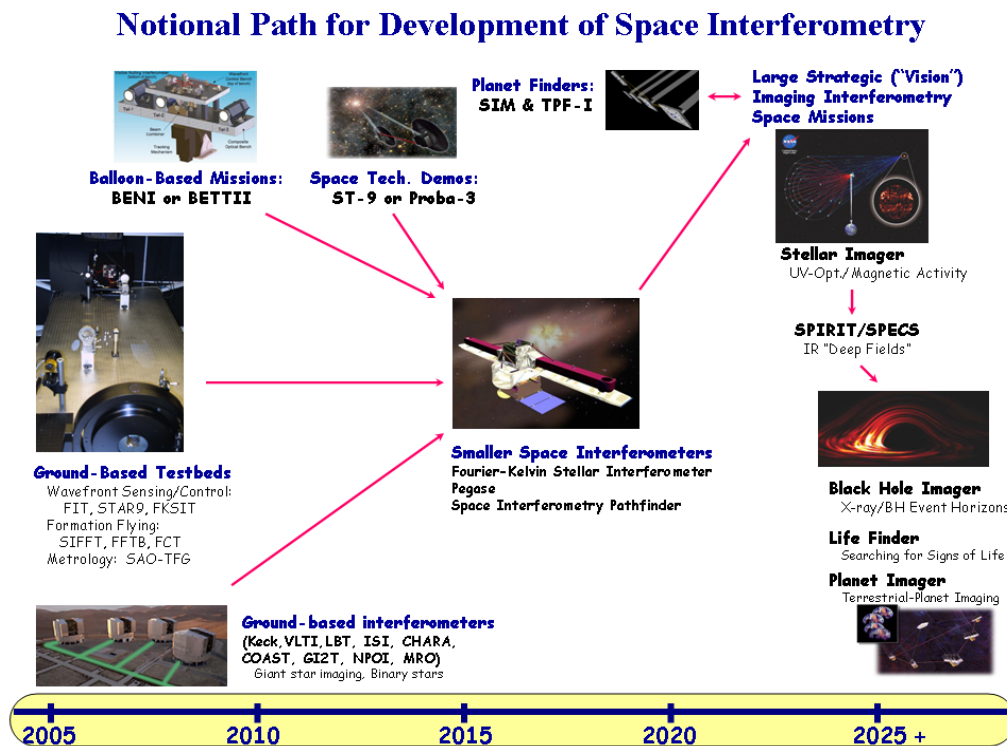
Notional Path for Development of Space Interferometry

Balloon-Based Missions:
BENI or BETTII

Space Tech. Demos:
ST-9 or Proba-3

Planet Finders:
SIM & TPF-I

Large Strategic ("Vision") Imaging Interferometry Space Missions

Stellar Imager
UV-Opt./Magnetic Activity

SPIRIT/SPECS
IR "Deep Fields"

Smaller Space Interferometers
Fourier-Kelvin Stellar Interferometer
Pegase
Space Interferometry Pathfinder

Ground-Based Testbeds
Wavefront Sensing/Control:
FIT, STAR9, FKSIT
Formation Flying:
SIFFT, FFTB, FCT
Metrology: SAO-TFG

Black Hole Imager
X-ray/BH Event Horizons

Life Finder
Searching for Signs of Life

Planet Imager
Terrestrial-Planet Imaging

Ground-based interferometers
(Keck, VLTI, LBT, ISI, CHARA, COAST, GI2T, NPOI, MRO)
Giant star imaging, Binary stars

2005 2010 2015 2020 2025 +